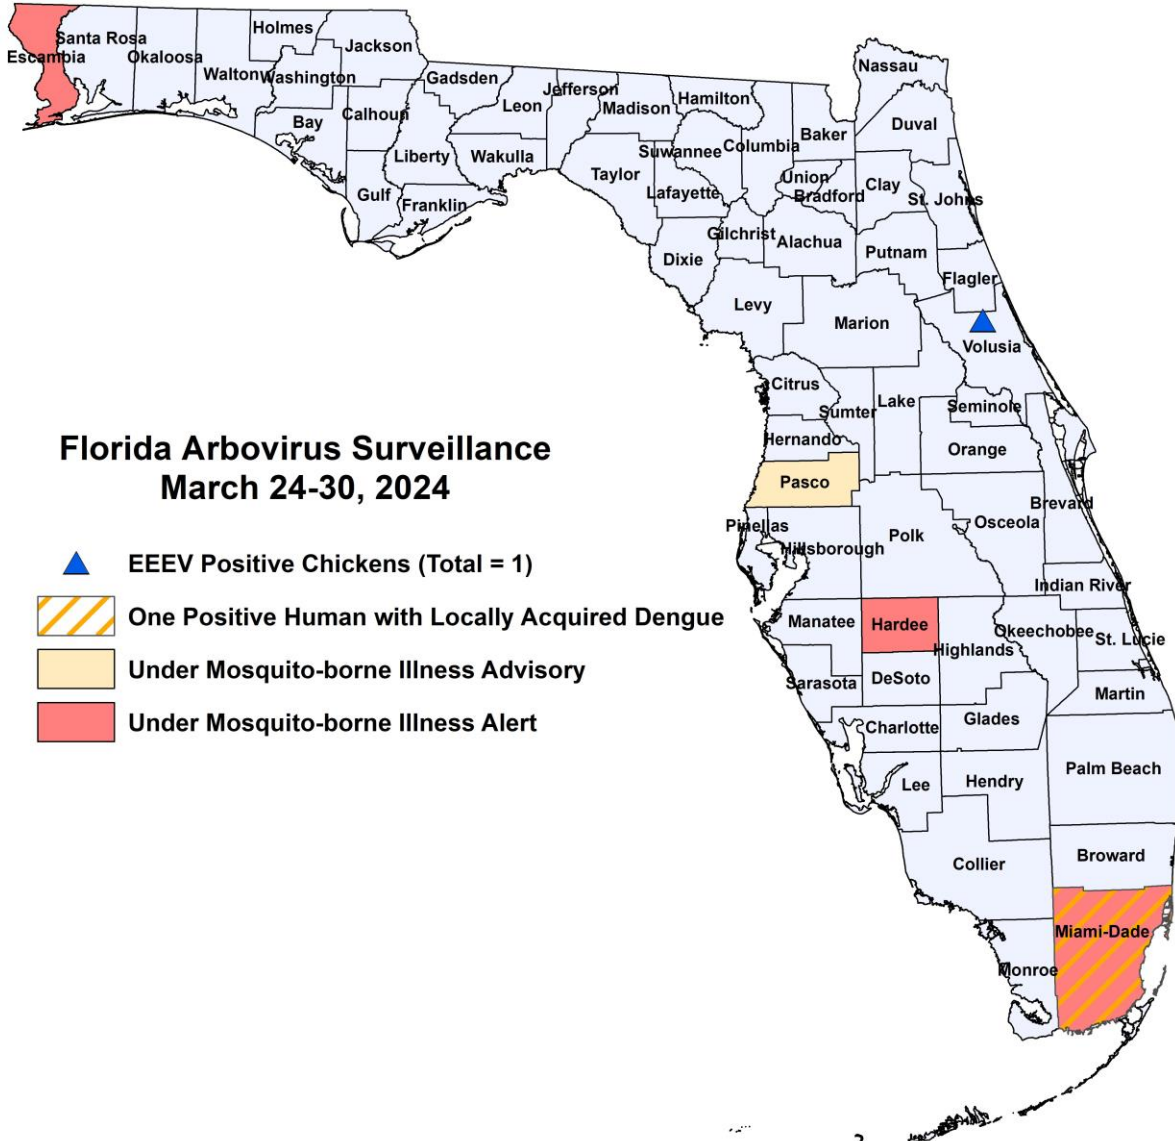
Florida Arbovirus Surveillance
March 24-30, 2024

EEEV Positive Chickens (Total = 1)
One Positive Human with Locally Acquired Dengue
Under Mosquito-borne Illness Advisory
Under Mosquito-borne Illness Alert

Escambia
Santa Rosa
Okaloosa
Holmes
Jackson
Walton
Washington
Bay
Calhoun
Gadsden
Liberty
Gulf
Franklin
Leon
Wakulla
Jefferson
Madison
Hamilton
Taylor
Suwannee
Lafayette
Columbia
Baker
Nassau
Duval
Union
Bradford
Clay
St. Johns
Dixie
Gilchrist
Alachua
Putnam
Flagler
Levy
Marion
Volusia
Citrus
Sumter
Lake
Seminole
Hernando
Orange
Pasco
Brevard
Pinellas
Hillsborough
Polk
Osceola
Indian River
Manatee
Hardee
Highlands
Okeechobee
St. Lucie
Sarasota
DeSoto
Martin
Charlotte
Glades
Lee
Hendry
Palm Beach
Collier
Broward
Miami-Dade
Monroe